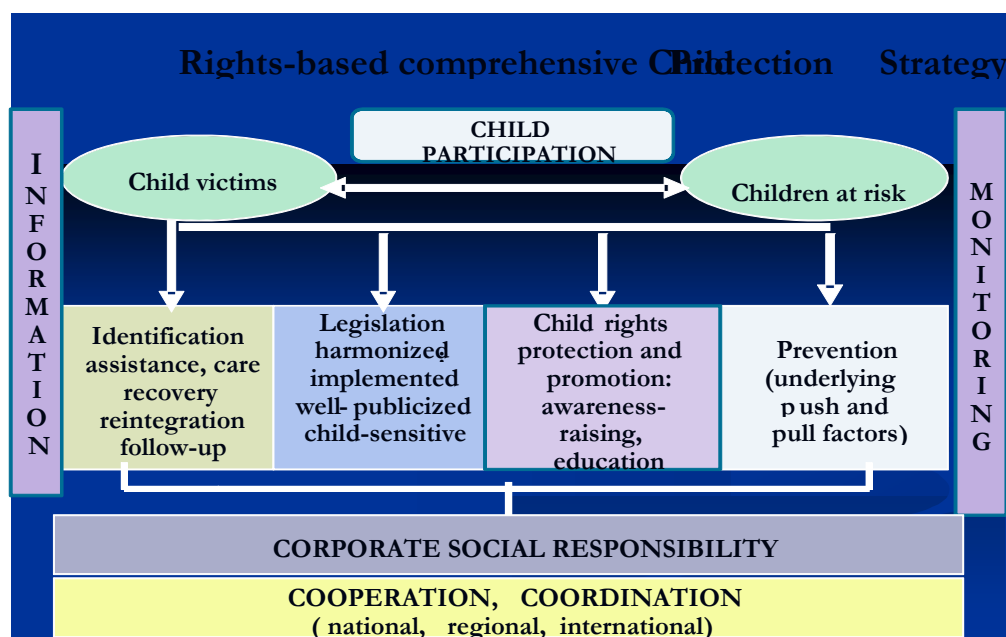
Rights-based comprehensive Child Protection Strategy

INFORMATION

CHILD PARTICIPATION

Child victims

Children at risk

MONITORING

Identification assistance, care recovery reintegration follow-up

Legislation harmonized implemented well- publicized child-sensitive

Child rights protection and promotion: awareness-raising, education

Prevention (underlying push and pull factors)

CORPORATE SOCIAL RESPONSIBILITY

COOPERATION, COORDINATION
( national, regional, international)